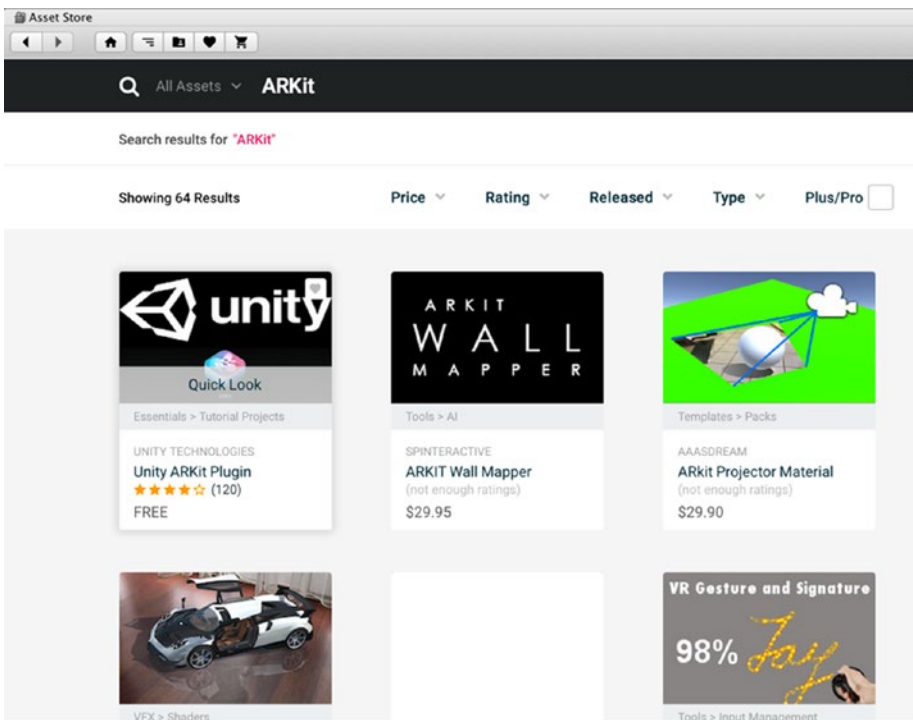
Asset Store

All Assets ARKit

Search results for "ARKit"

Showing 64 Results

Price Rating Released Type Plus/Pro

unity

Quick Look

Essentials > Tutorial Projects

UNITY TECHNOLOGIES

Unity ARKit Plugin

★★★★☆ (120)

FREE

ARKIT WALL MAPPER

Tools > AI

SPINTERACTIVE

ARKIT Wall Mapper

(not enough ratings)

$29.95

Templates > Packs

AAASDREAM

ARkit Projector Material

(not enough ratings)

$29.90

VFX > Shaders

VR Gesture and Signature

98%

Tools > Input Management